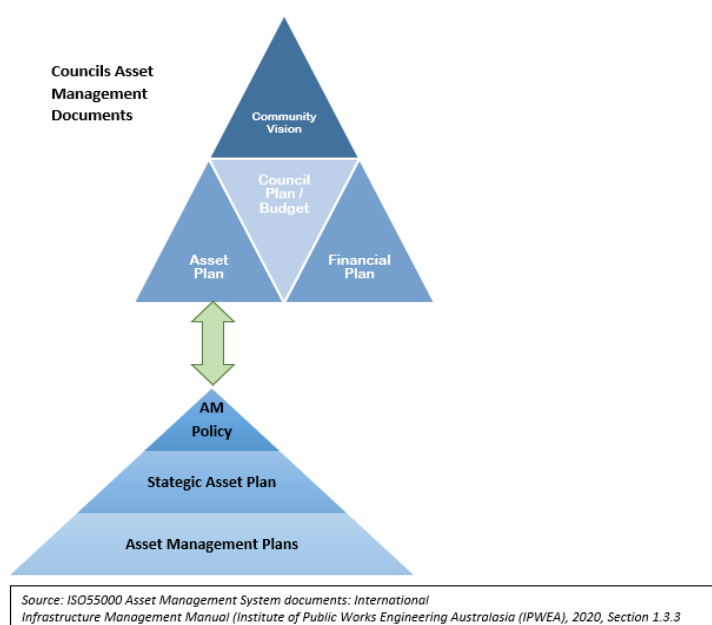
Councils Asset Management Documents

Community Vision

Council Plan / Budget

Asset Plan

Financial Plan

AM Policy

Stategic Asset Plan

Asset Management Plans

Source: ISO55000 Asset Management System documents: International Infrastructure Management Manual (Institute of Public Works Engineering Australasia (IPWEA), 2020, Section 1.3.3